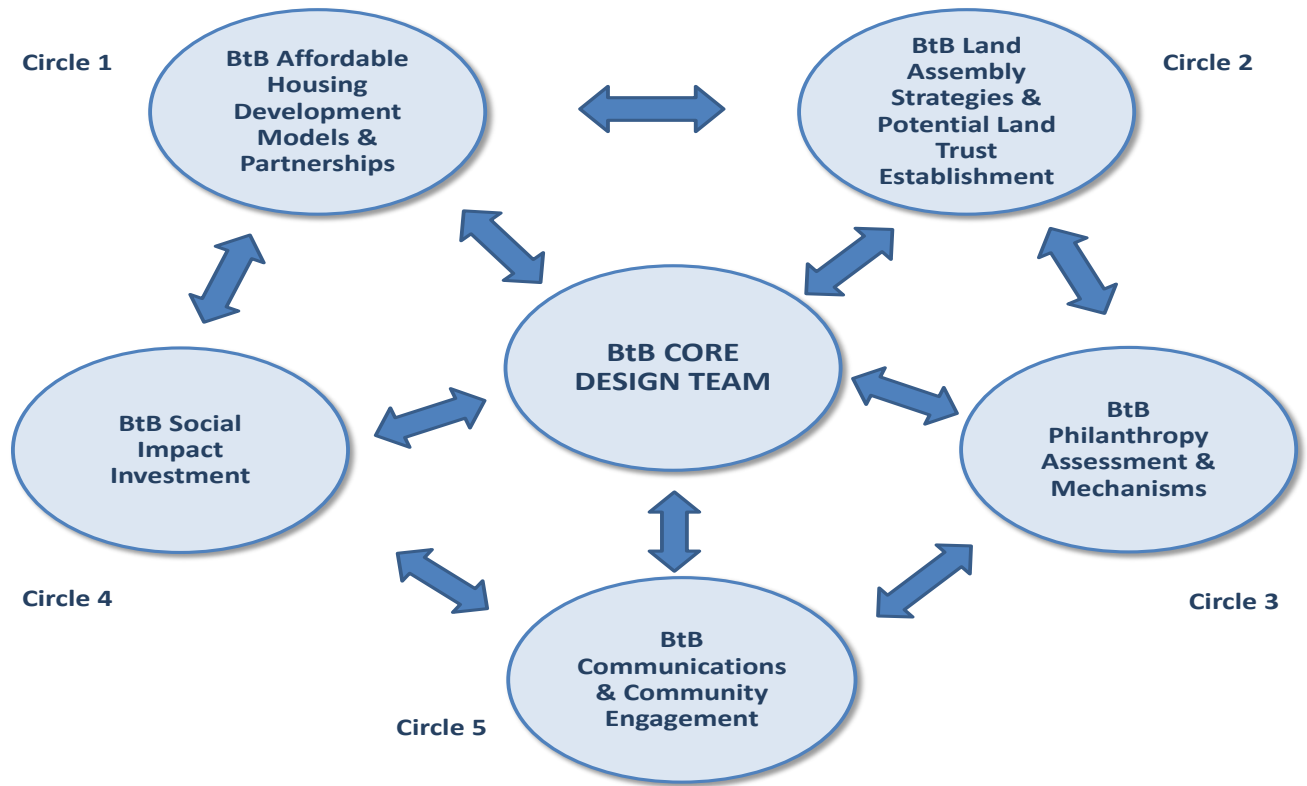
Circle 1

BtB Affordable Housing Development Models & Partnerships

BtB Land Assembly Strategies & Potential Land Trust Establishment

Circle 2

BtB CORE DESIGN TEAM

BtB Social Impact Investment

BtB Philanthropy Assessment & Mechanisms

Circle 4

Circle 3

BtB Communications & Community Engagement

Circle 5